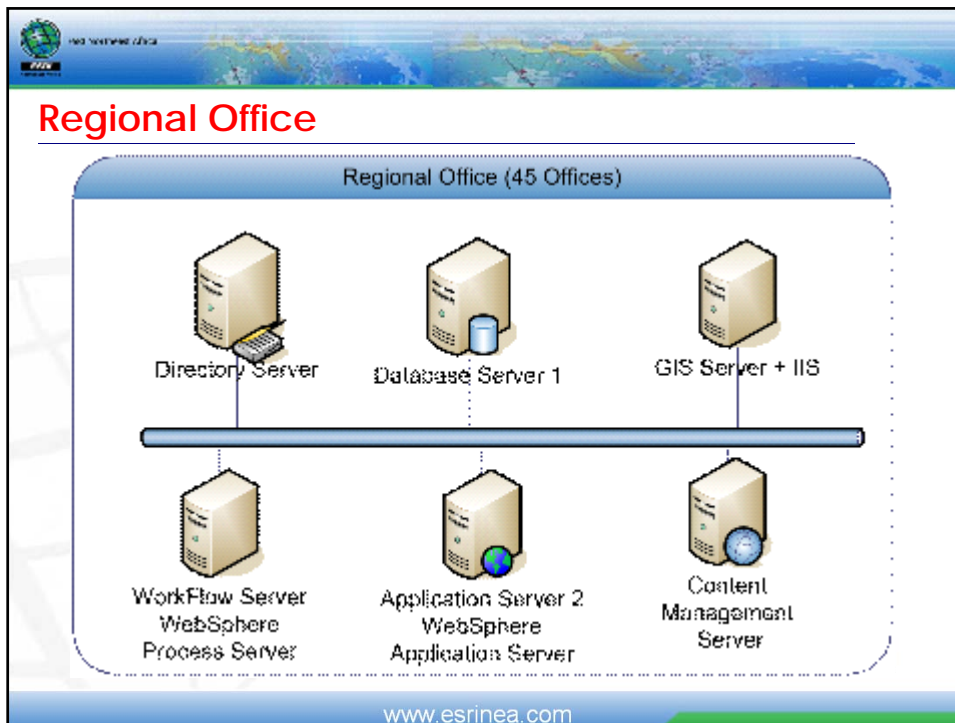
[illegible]

Regional Office

Regional Office (45 Offices)

Directory Server

Database Server 1

GIS Server + IIS

WorkFlow Server
WebSphere
Process Server

Application Server 2
WebSphere
Application Server

Content
Management
Server

www.esrinea.com